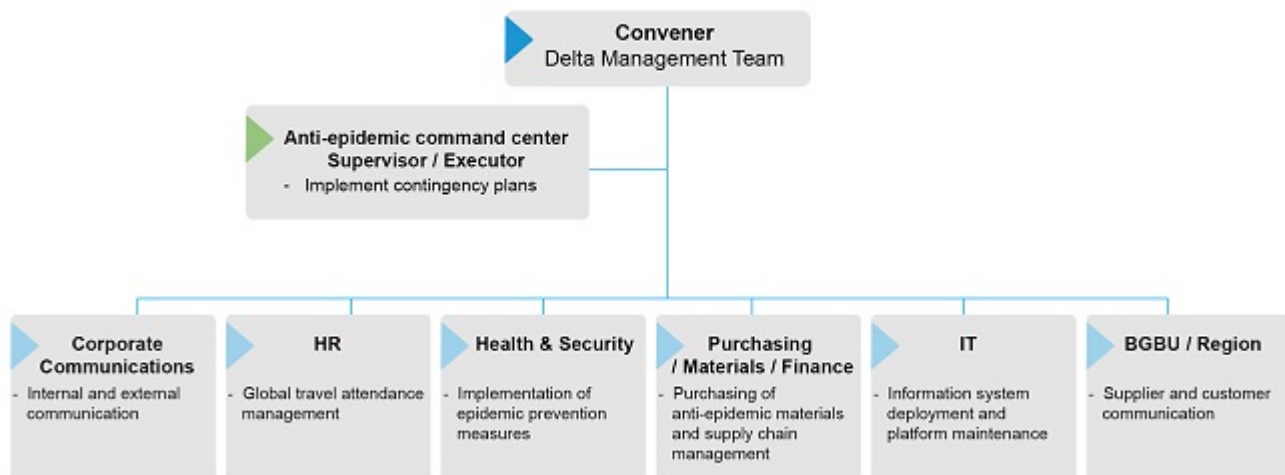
**Convener**
Delta Management Team

**Anti-epidemic command center**
**Supervisor / Executor**
- Implement contingency plans

**Corporate Communications**
- Internal and external communication

**HR**
- Global travel attendance management

**Health & Security**
- Implementation of epidemic prevention measures

**Purchasing / Materials / Finance**
- Purchasing of anti-epidemic materials and supply chain management

**IT**
- Information system deployment and platform maintenance

**BGBU / Region**
- Supplier and customer communication